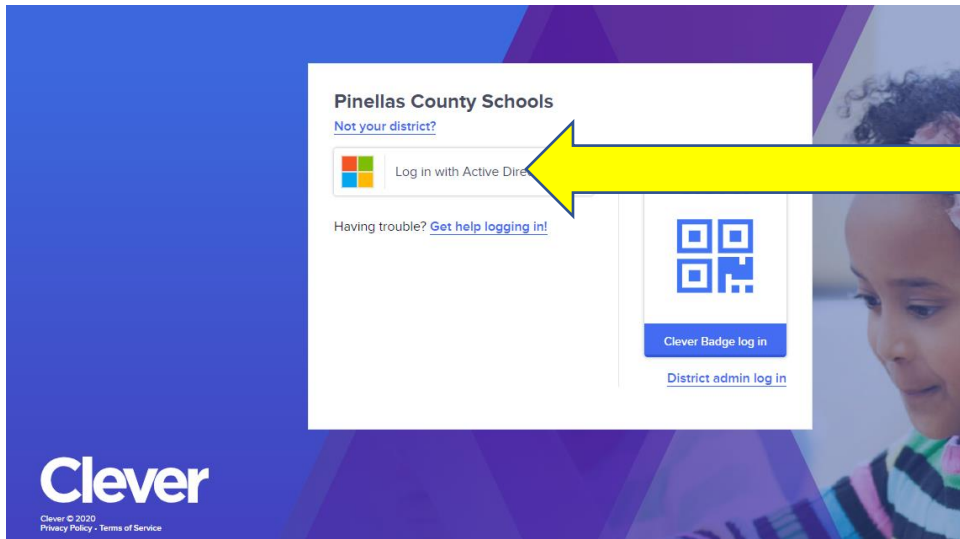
Pinellas County Schools

Not your district?

Log in with Active Dire

Having trouble? Get help logging in!

Clever Badge log in

District admin log in

Clever

Clever © 2020
Privacy Policy - Terms of Service